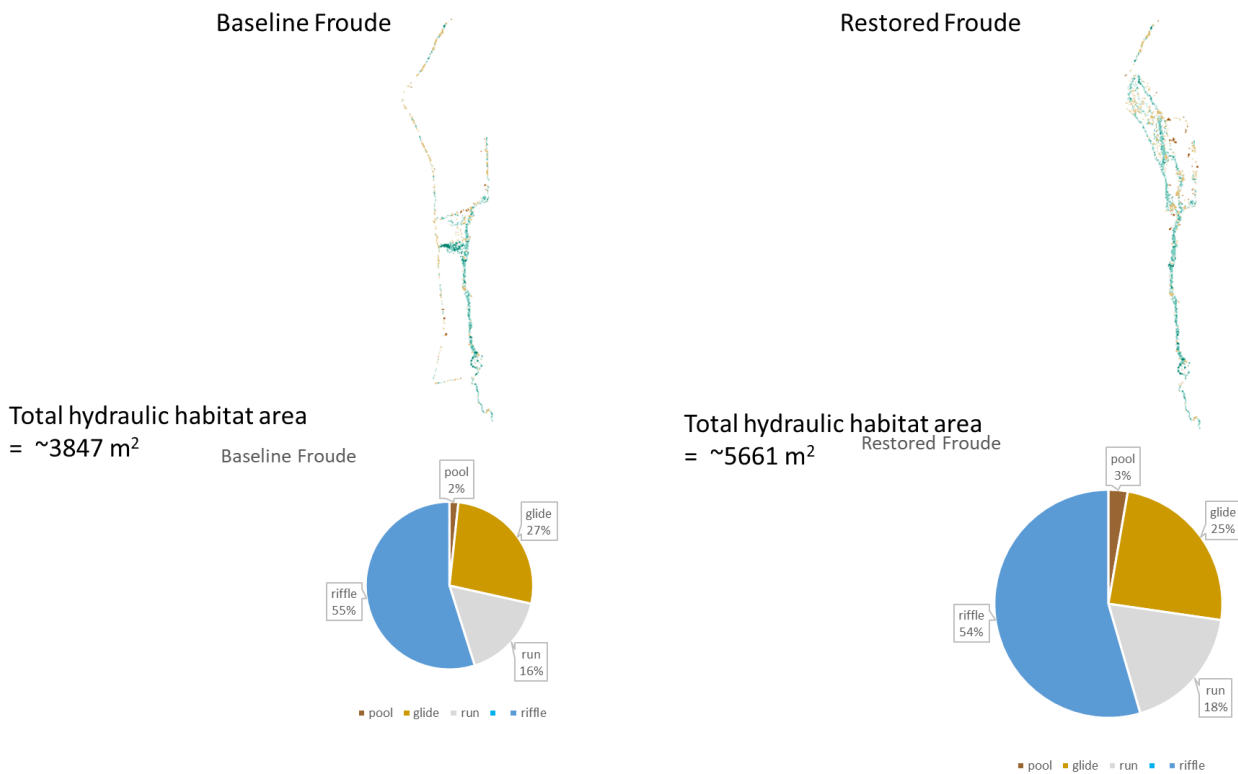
Baseline Froude

Restored Froude

Total hydraulic habitat area = ~3847 m$^2$

Baseline Froude

pool 2%

glide 27%

riffle 55%

run 16%

pool glide run riffle

Total hydraulic habitat area = ~5661 m$^2$

Restored Froude

pool 3%

glide 25%

riffle 54%

run 18%

pool glide run riffle